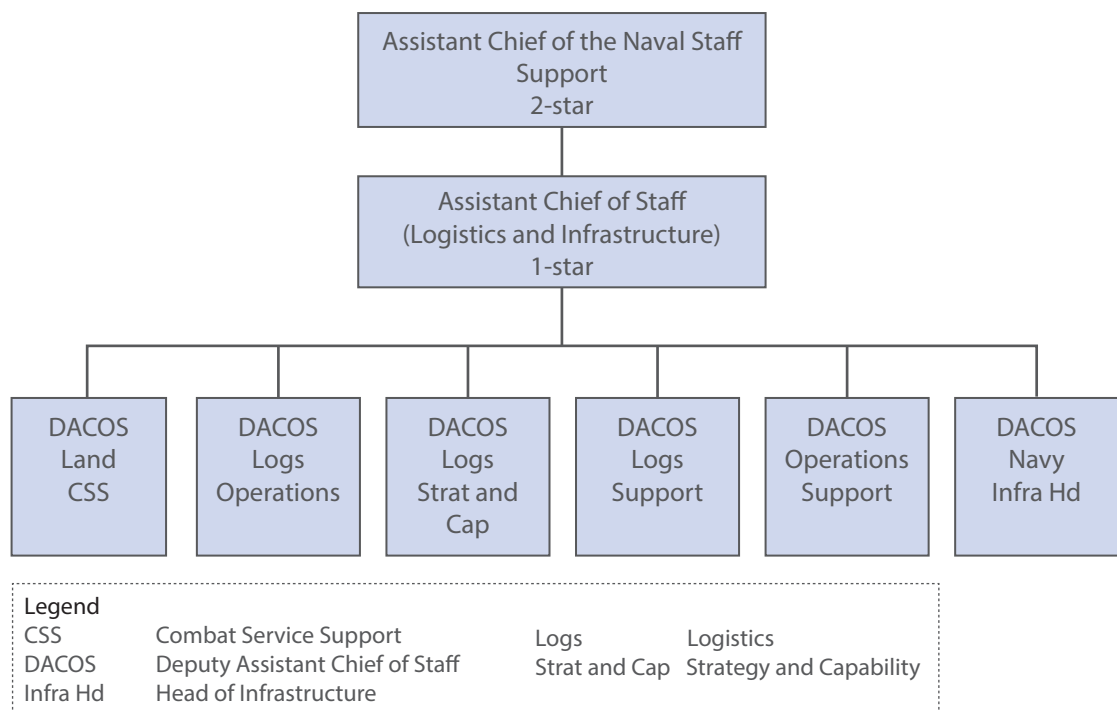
Assistant Chief of the Naval Staff
Support
2-star

Assistant Chief of Staff
(Logistics and Infrastructure)
1-star

DACOS
Land
CSS

DACOS
Logs
Operations

DACOS
Logs
Strat and
Cap

DACOS
Logs
Support

DACOS
Operations
Support

DACOS
Navy
Infra Hd

Legend
CSS Combat Service Support
DACOS Deputy Assistant Chief of Staff
Infra Hd Head of Infrastructure
Logs Logistics
Strat and Cap Strategy and Capability